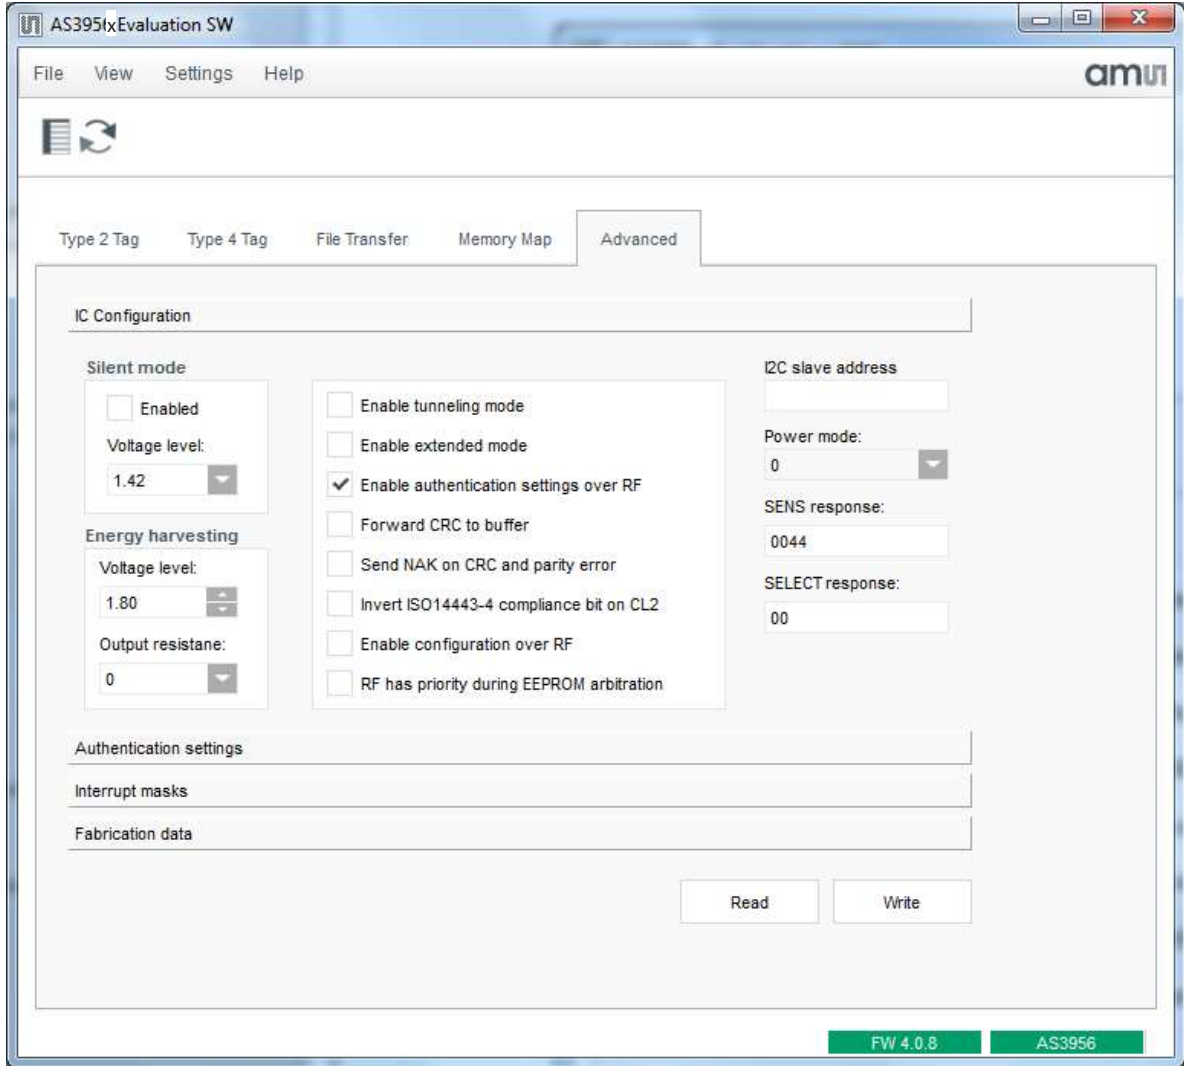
AS395x Evaluation SW

File View Settings Help

ams

Type 2 Tag Type 4 Tag File Transfer Memory Map Advanced

IC Configuration

Silent mode

Enabled

Voltage level:

1.42

Energy harvesting

Voltage level:

1.80

Output resistane:

0

Enable tunneling mode

Enable extended mode

Enable authentication settings over RF

Forward CRC to buffer

Send NAK on CRC and parity error

Invert ISO14443-4 compliance bit on CL2

Enable configuration over RF

RF has priority during EEPROM arbitration

I2C slave address

Power mode:

0

SENS response:

0044

SELECT response:

00

Authentication settings

Interrupt masks

Fabrication data

Read Write

FW 4.0.8 AS3956